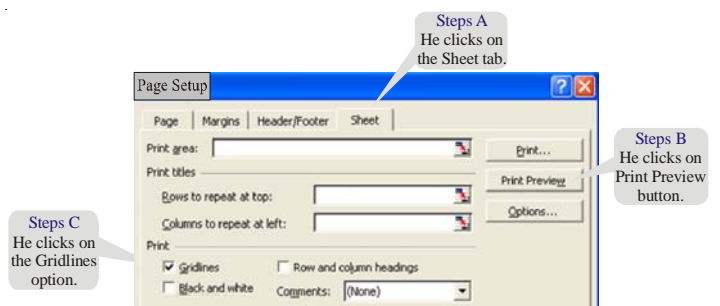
Steps A
He clicks on the Sheet tab.

Page Setup

Page | Margins | Header/Footer | Sheet

Print area:

Print titles

Rows to repeat at top:

Columns to repeat at left:

Print

Gridlines

Row and column headings

Black and white

Comments: (None)

Print...

Print Preview

Options...

Steps B
He clicks on Print Preview button.

Steps C
He clicks on the Gridlines option.